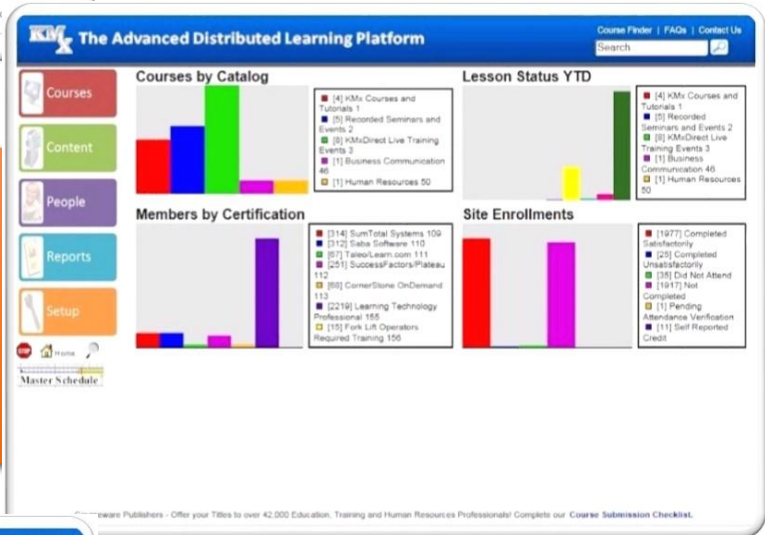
KMx The Advanced Distributed Learning Platform

Course Finder | FAQs | Contact Us

Search

Courses

Content

People

Reports

Setup

STOP Home

Master Schedule

Courses by Catalog

[4] KMx Courses and Tutorials 1
[5] Recorded Seminars and Events 2
[8] KMxDirect Live Training Events 3
[1] Business Communication 46
[1] Human Resources 50

Lesson Status YTD

[4] KMx Courses and Tutorials 1
[5] Recorded Seminars and Events 2
[8] KMxDirect Live Training Events 3
[1] Business Communication 46
[1] Human Resources 50

Members by Certification

[314] SumTotal Systems 109
[312] Saba Software 110
[67] Taleo/Learn.com 111
[251] SuccessFactors/Plateau 112
[60] CornerStone OnDemand 113
[2219] Learning Technology Professional 155
[15] Fork Lift Operators Required Training 156

Site Enrollments

[1977] Completed Satisfactorily
[25] Completed Unsatisfactorily
[35] Did Not Attend
[1917] Not Completed
[1] Pending Attendance Verification
[11] Self Reported Credit

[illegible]ware Publishers - Offer your Titles to over 42,000 Education, Training and Human Resources Professionals! Complete our Course Submission Checklist.